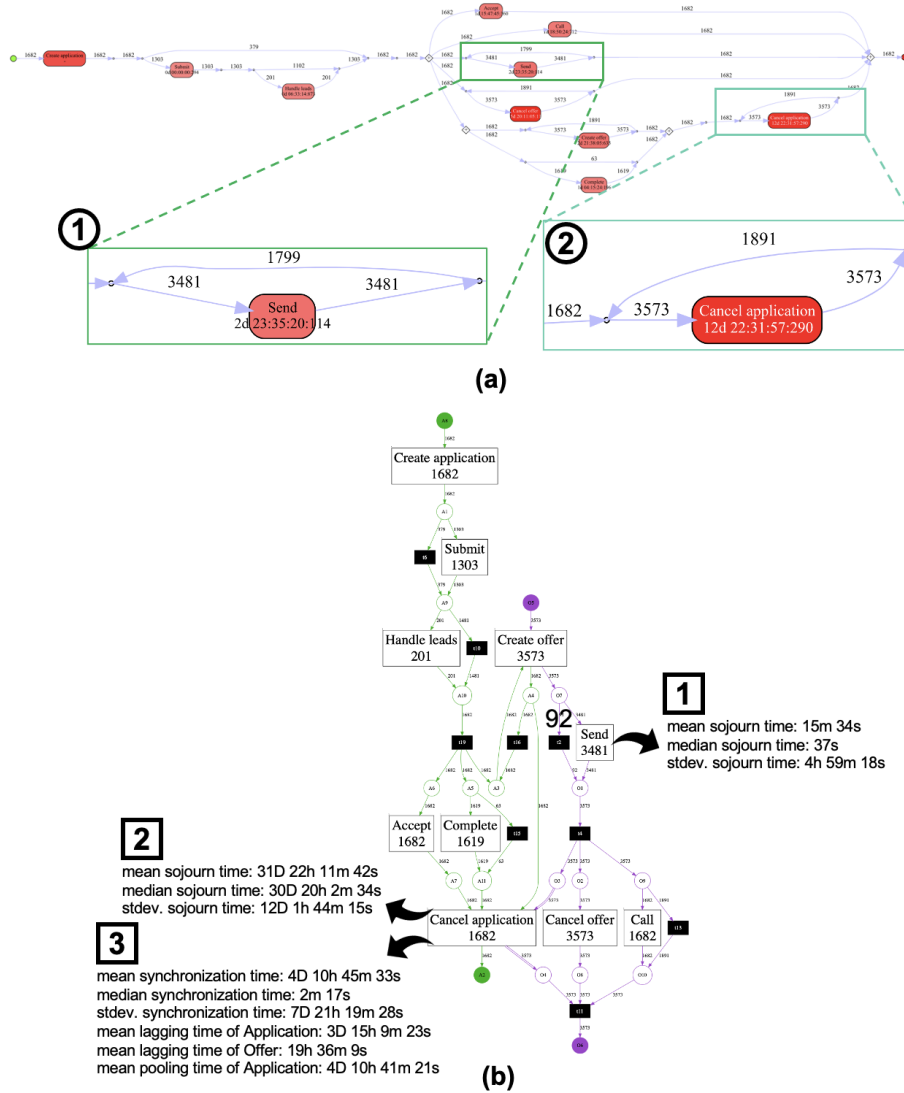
1682 Create application 1682 1682 1303 Submit 1303 1303 379 1102 201 Handle leads 201 1303 1682 1682 Accept 1682 Call 1682 1682 1799 3481 Send 3481 1682 1682 1891 3573 Cancel offer 3573 1682 1682 1891 3573 Cancel application 1682 1682 Create offer 1682 63 1619 Complete 1619 1682

1

1799

3481

3481

Send
2d 23:35:20:114

2

1891

1682

3573

Cancel application
12d 22:31:57:290

3573

(a)

Create application
1682

Submit
1303

Handle leads
201

Create offer
3573

1

92

Send
3481

mean sojourn time: 15m 34s
median sojourn time: 37s
stdev. sojourn time: 4h 59m 18s

Accept
1682

Complete
1619

2

mean sojourn time: 31D 22h 11m 42s
median sojourn time: 30D 20h 2m 34s
stdev. sojourn time: 12D 1h 44m 15s

Cancel application
1682

Cancel offer
3573

Call
1682

3

mean synchronization time: 4D 10h 45m 33s
median synchronization time: 2m 17s
stdev. synchronization time: 7D 21h 19m 28s
mean lagging time of Application: 3D 15h 9m 23s
mean lagging time of Offer: 19h 36m 9s
mean pooling time of Application: 4D 10h 41m 21s

(b)